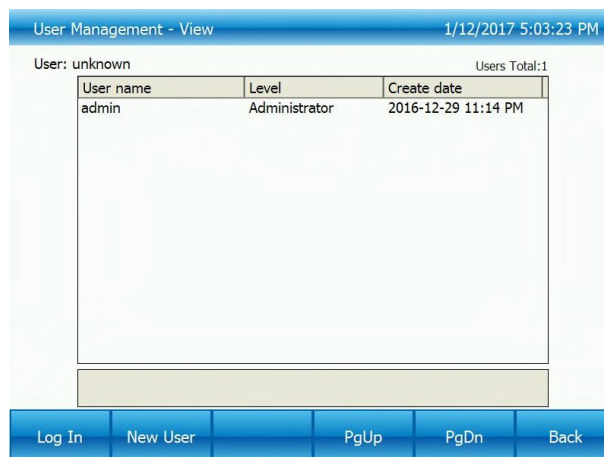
User Management - View 1/12/2017 5:03:23 PM

User: unknown Users Total:1

| User name | Level | Create date |
|---|---|---|
| admin | Administrator | 2016-12-29 11:14 PM |

Log In New User PgUp PgDn Back